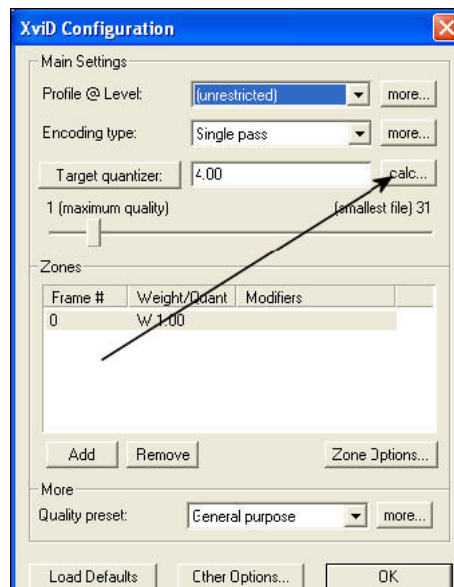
XviD Configuration

Main Settings

Profile @ Level: (unrestricted) more...

Encoding type: Single pass more...

Target quantizer: 4.00 calc...

1 (maximum quality) (smallest file) 31

Zones

| Frame # | Weight/Quant | Modifiers |
|---|---|---|
| 0 | W 1.00 | |

Add Remove Zone Options...

More

Quality preset: General purpose more...

Load Defaults Other Options... OK